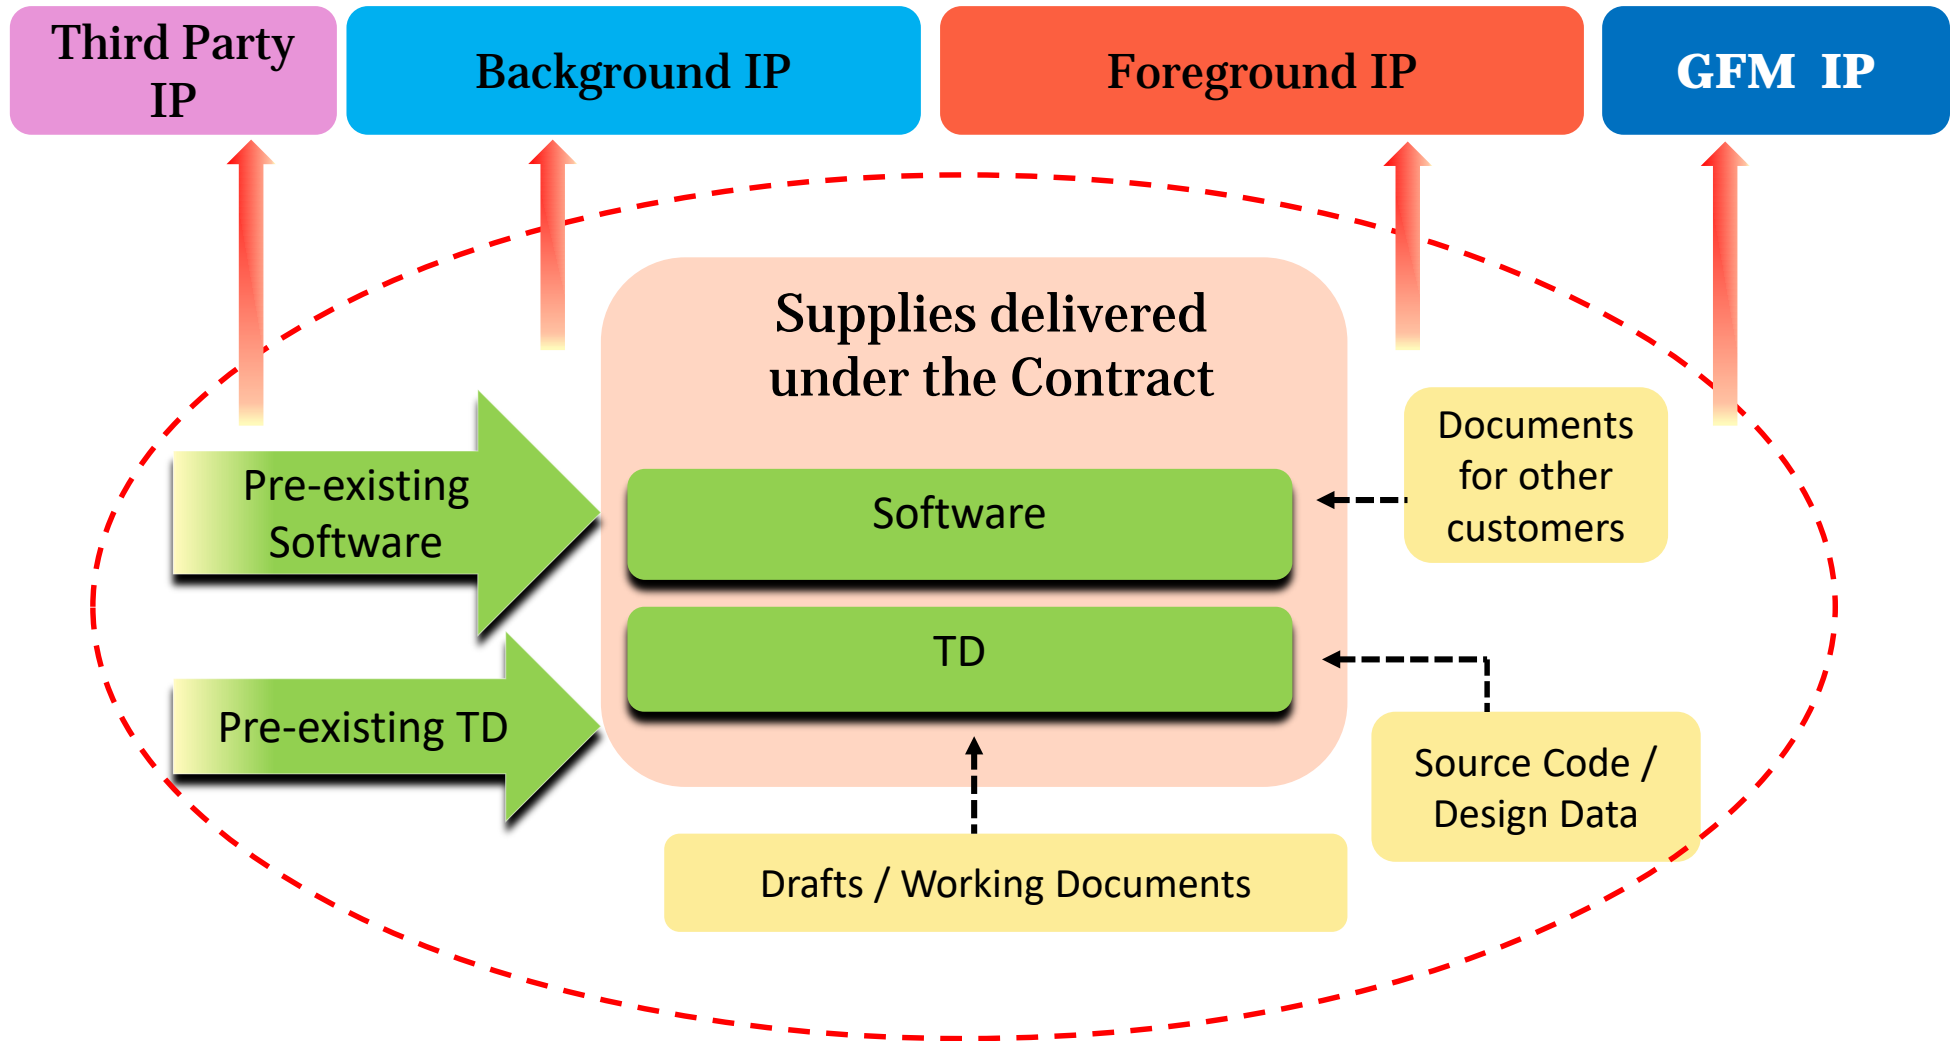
Third Party IP

Background IP

Foreground IP

GFM IP

Supplies delivered under the Contract

Pre-existing Software

Software

Documents for other customers

TD

Pre-existing TD

Source Code / Design Data

Drafts / Working Documents